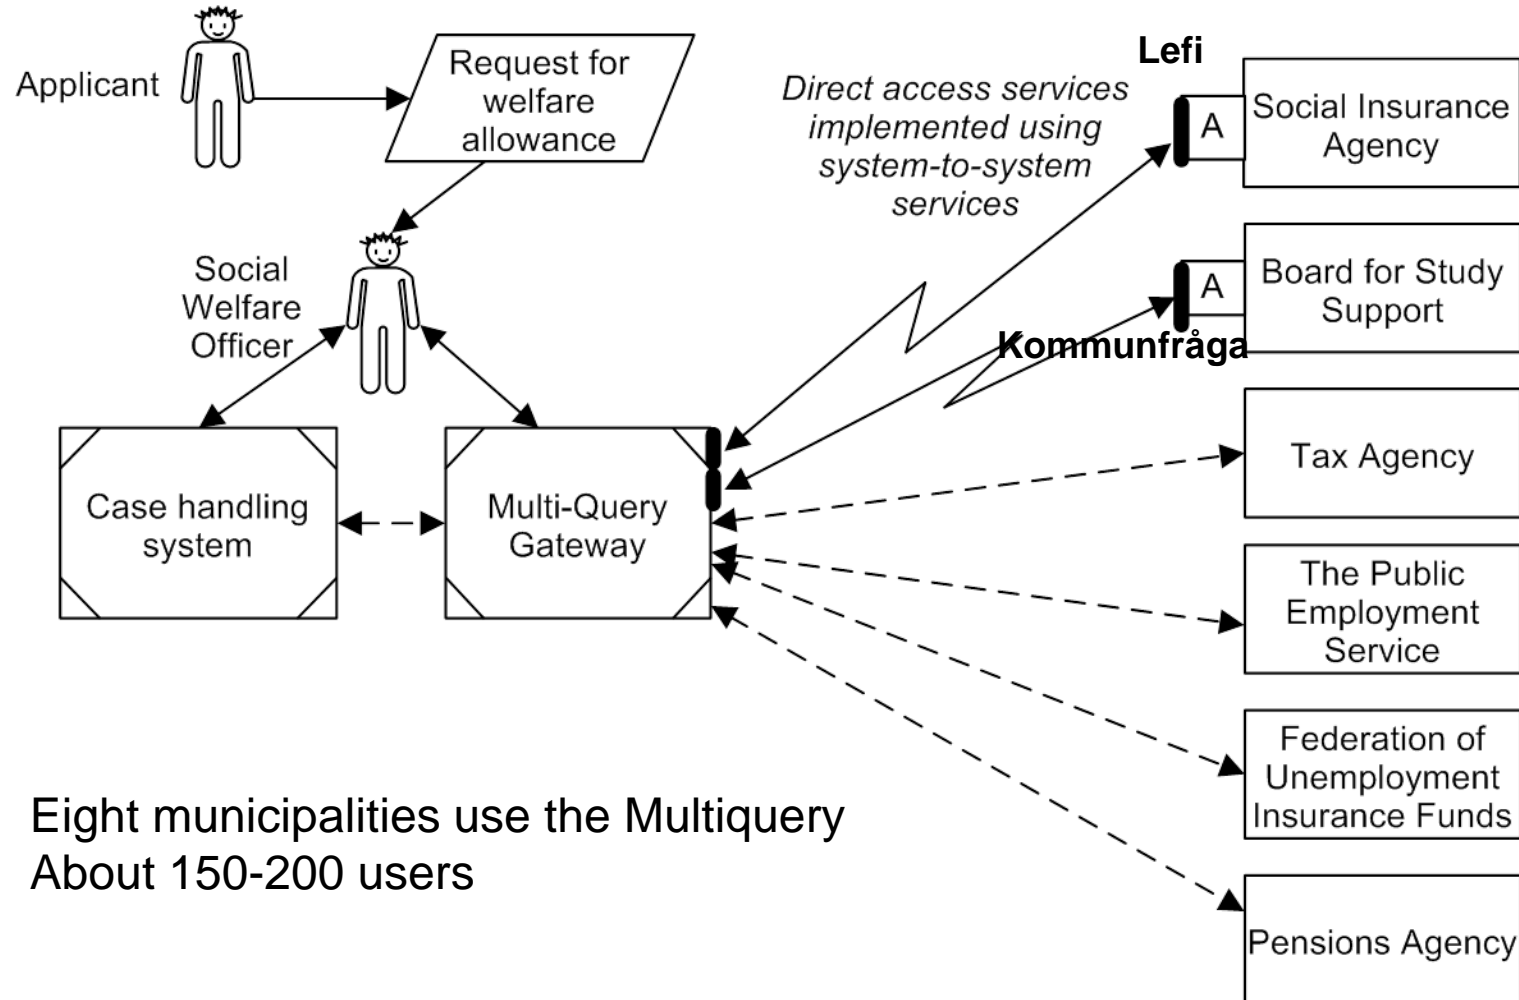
Applicant

Request for welfare allowance

Direct access services implemented using system-to-system services

Lefi

A

Social Insurance Agency

Social Welfare Officer

A

Board for Study Support

Kommunfråga

Case handling system

Multi-Query Gateway

Tax Agency

The Public Employment Service

Federation of Unemployment Insurance Funds

Pensions Agency

Eight municipalities use the Multiquery
About 150-200 users